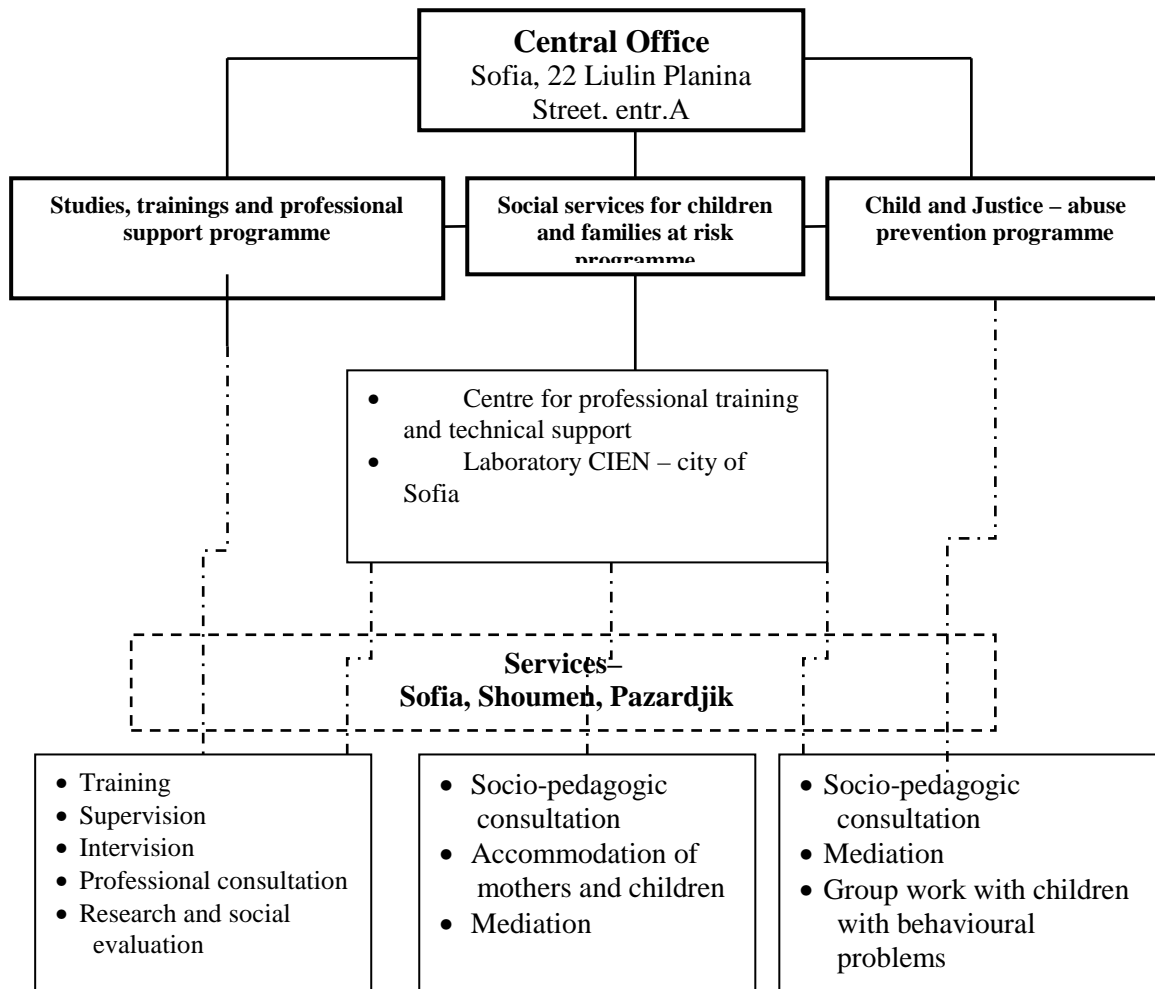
**Central Office**
Sofia, 22 Liulin Planina Street. entr.A

**Studies, trainings and professional support programme**

**Social services for children and families at risk programme**

**Child and Justice – abuse prevention programme**

- Centre for professional training and technical support
- Laboratory CIEN – city of Sofia

**Services–**
**Sofia, Shoumen, Pazardjik**

- Training
- Supervision
- Intervision
- Professional consultation
- Research and social evaluation

- Socio-pedagogic consultation
- Accommodation of mothers and children
- Mediation

- Socio-pedagogic consultation
- Mediation
- Group work with children with behavioural problems